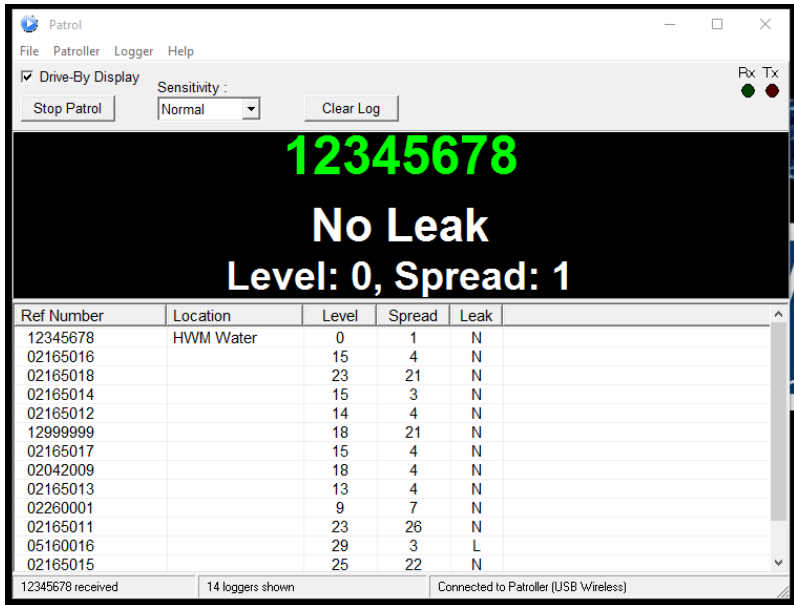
Patrol

File Patroller Logger Help

☑ Drive-By Display

Sensitivity :

Normal

Stop Patrol

Clear Log

Rx Tx

12345678

No Leak

Level: 0, Spread: 1

| Ref Number | Location | Level | Spread | Leak |
|---|---|---|---|---|
| 12345678 | HWM Water | 0 | 1 | N |
| 02165016 | | 15 | 4 | N |
| 02165018 | | 23 | 21 | N |
| 02165014 | | 15 | 3 | N |
| 02165012 | | 14 | 4 | N |
| 12999999 | | 18 | 21 | N |
| 02165017 | | 15 | 4 | N |
| 02042009 | | 18 | 4 | N |
| 02165013 | | 13 | 4 | N |
| 02260001 | | 9 | 7 | N |
| 02165011 | | 23 | 26 | N |
| 05160016 | | 29 | 3 | L |
| 02165015 | | 25 | 22 | N |

12345678 received | 14 loggers shown | Connected to Patroller (USB Wireless)